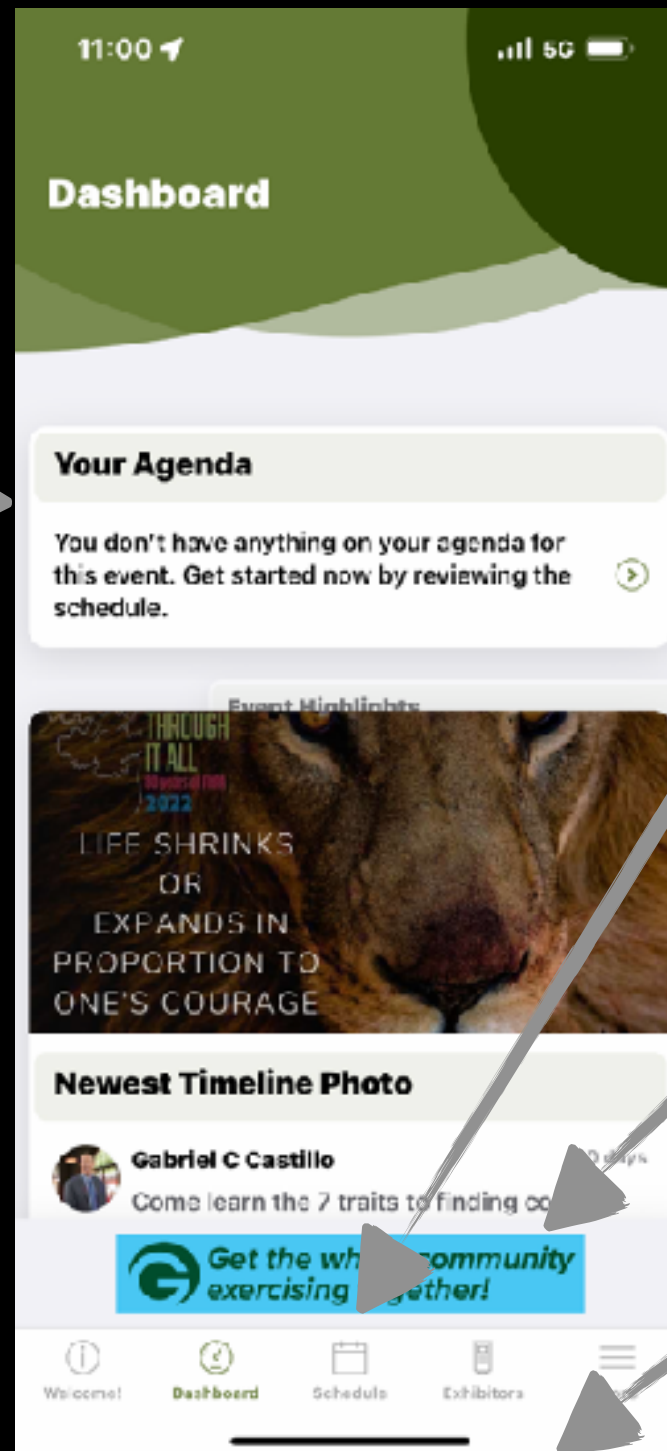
11:00

5G

Dashboard

Your Agenda

You don't have anything on your agenda for this event. Get started now by reviewing the schedule.

Event Highlights

THROUGH IT ALL

2022

LIFE SHRINKS OR EXPANDS IN PROPORTION TO ONE'S COURAGE

Newest Timeline Photo

Gabriel C Castillo

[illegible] days

Come learn the 7 traits to finding co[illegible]

Get the wh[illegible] community exercising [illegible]gether!

Welcome! Dashboard Schedule Exhibitors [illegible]